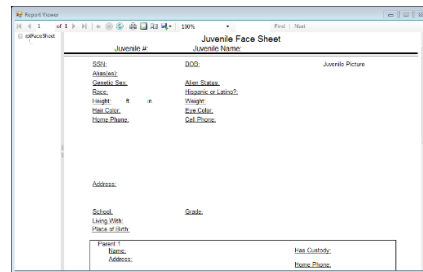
Report Viewer

1 of 1 100% Find | Next

rptFaceSheet

Juvenile Face Sheet

Juvenile #: Juvenile Name:

SSN: DOB: Juvenile Picture

Aliase(es):

Genetic Sex: Alien Status:

Race: Hispanic or Latino?:

Height: ft in Weight:

Hair Color: Eye Color:

Home Phone: Cell Phone:

Address:

School: Grade:

Living With:

Place of Birth:

Parent 1

Name: Has Custody:

Address:

Home Phone: